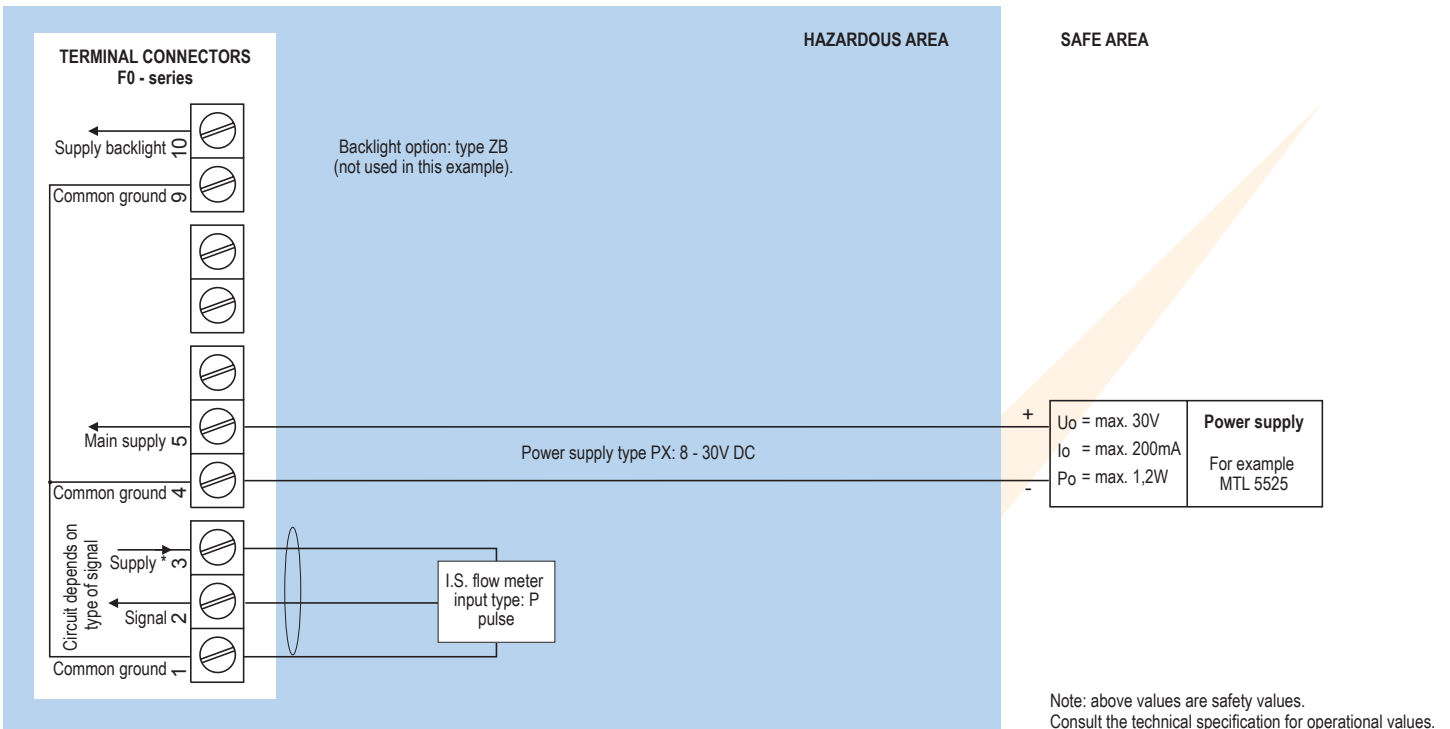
TERMINAL CONNECTORS
F0 - series

HAZARDOUS AREA

SAFE AREA

Supply backlight 10

Common ground 9

Backlight option: type ZB
(not used in this example).

Main supply 5

Common ground 4

Power supply type PX: 8 - 30V DC

+

-

Uo = max. 30V
Io = max. 200mA
Po = max. 1,2W

Power supply

For example
MTL 5525

Circuit depends on type of signal

Supply * 3

Signal 2

Common ground 1

I.S. flow meter
input type: P
pulse

Note: above values are safety values.
Consult the technical specification for operational values.